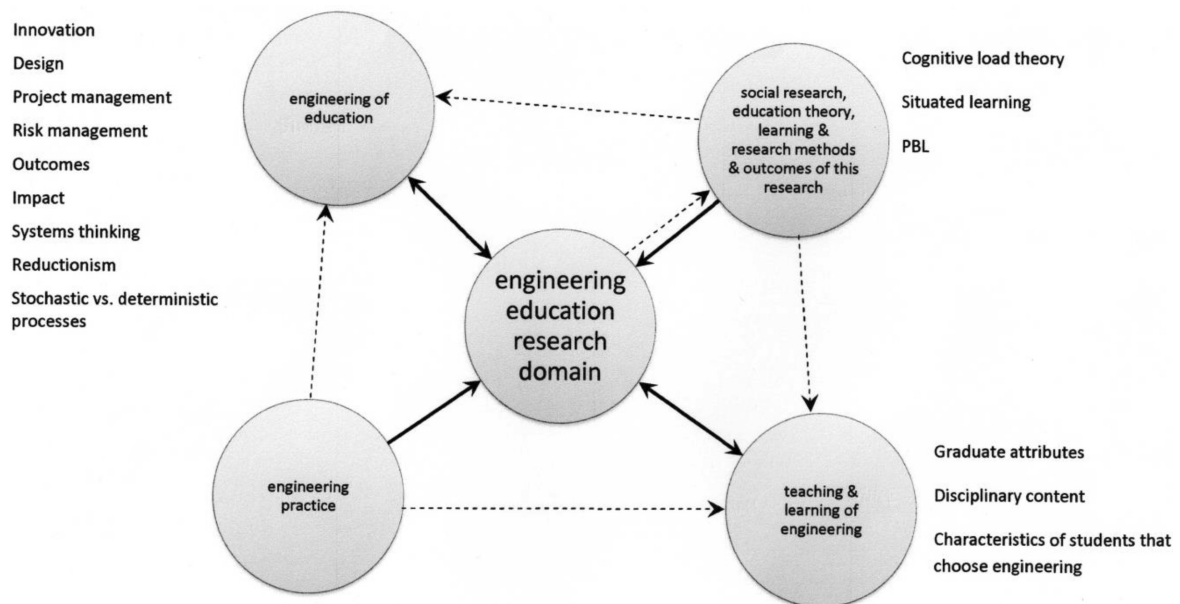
Innovation
Design
Project management
Risk management
Outcomes
Impact
Systems thinking
Reductionism
Stochastic vs. deterministic processes

engineering of education

social research, education theory, learning & research methods & outcomes of this research

Cognitive load theory
Situated learning
PBL

engineering education research domain

engineering practice

teaching & learning of engineering

Graduate attributes
Disciplinary content
Characteristics of students that choose engineering